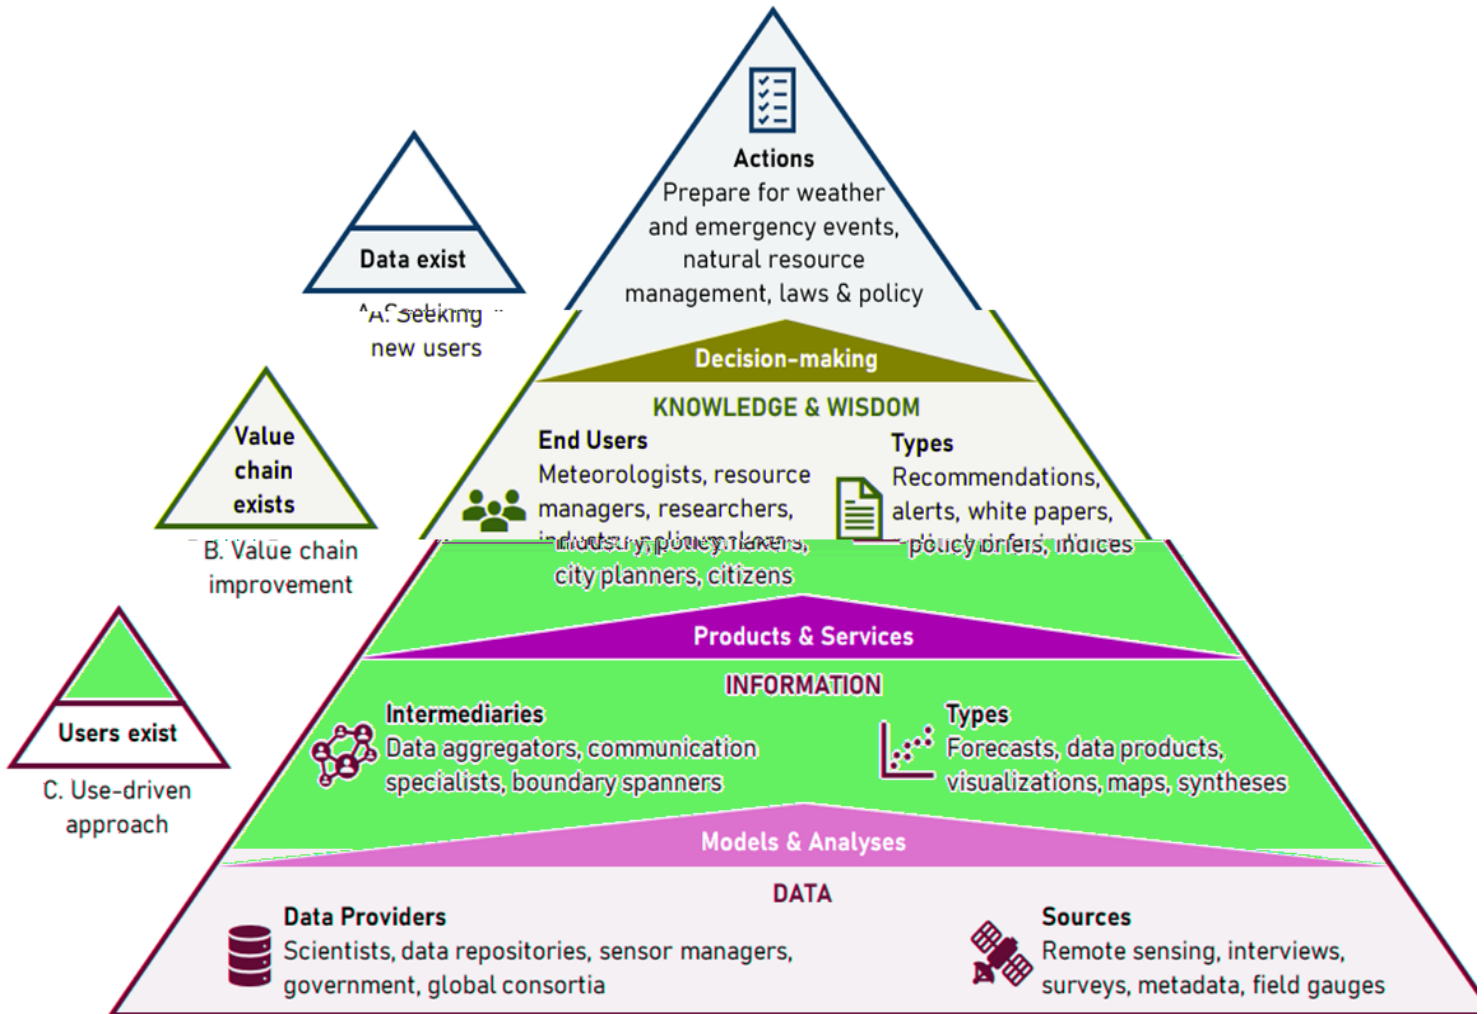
Data exist

A. Seeking new users

Value chain exists

B. Value chain improvement

Users exist

C. Use-driven approach

Actions
Prepare for weather and emergency events, natural resource management, laws & policy

Decision-making

KNOWLEDGE & WISDOM

End Users
Meteorologists, resource managers, researchers, industry, policymakers, city planners, citizens

Types
Recommendations, alerts, white papers, policy briefs, indices

Products & Services

INFORMATION

Intermediaries
Data aggregators, communication specialists, boundary spanners

Types
Forecasts, data products, visualizations, maps, syntheses

Models & Analyses

DATA

Data Providers
Scientists, data repositories, sensor managers, government, global consortia

Sources
Remote sensing, interviews, surveys, metadata, field gauges